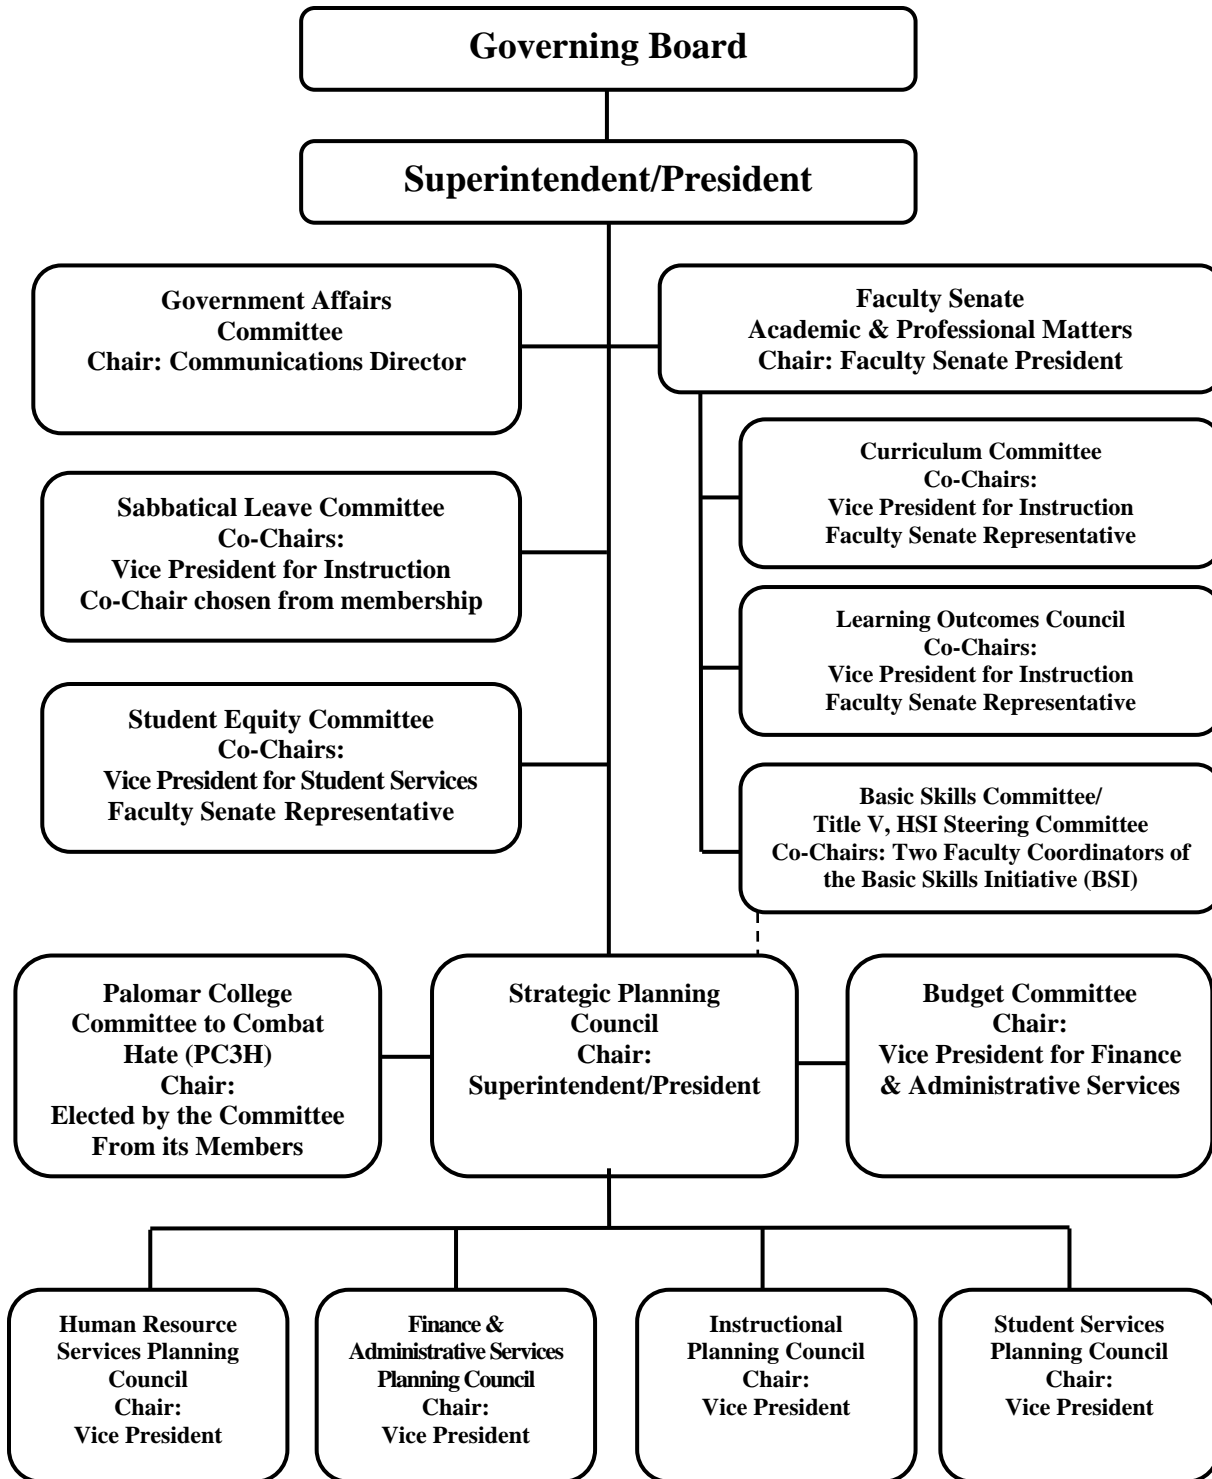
Governing Board

Superintendent/President

Government Affairs Committee
Chair: Communications Director

Faculty Senate
Academic & Professional Matters
Chair: Faculty Senate President

Curriculum Committee
Co-Chairs:
Vice President for Instruction
Faculty Senate Representative

Sabbatical Leave Committee
Co-Chairs:
Vice President for Instruction
Co-Chair chosen from membership

Learning Outcomes Council
Co-Chairs:
Vice President for Instruction
Faculty Senate Representative

Student Equity Committee
Co-Chairs:
Vice President for Student Services
Faculty Senate Representative

Basic Skills Committee/
Title V, HSI Steering Committee
Co-Chairs: Two Faculty Coordinators of the Basic Skills Initiative (BSI)

Palomar College Committee to Combat Hate (PC3H)
Chair:
Elected by the Committee From its Members

Strategic Planning Council
Chair:
Superintendent/President

Budget Committee
Chair:
Vice President for Finance & Administrative Services

Human Resource Services Planning Council
Chair:
Vice President

Finance & Administrative Services Planning Council
Chair:
Vice President

Instructional Planning Council
Chair:
Vice President

Student Services Planning Council
Chair:
Vice President